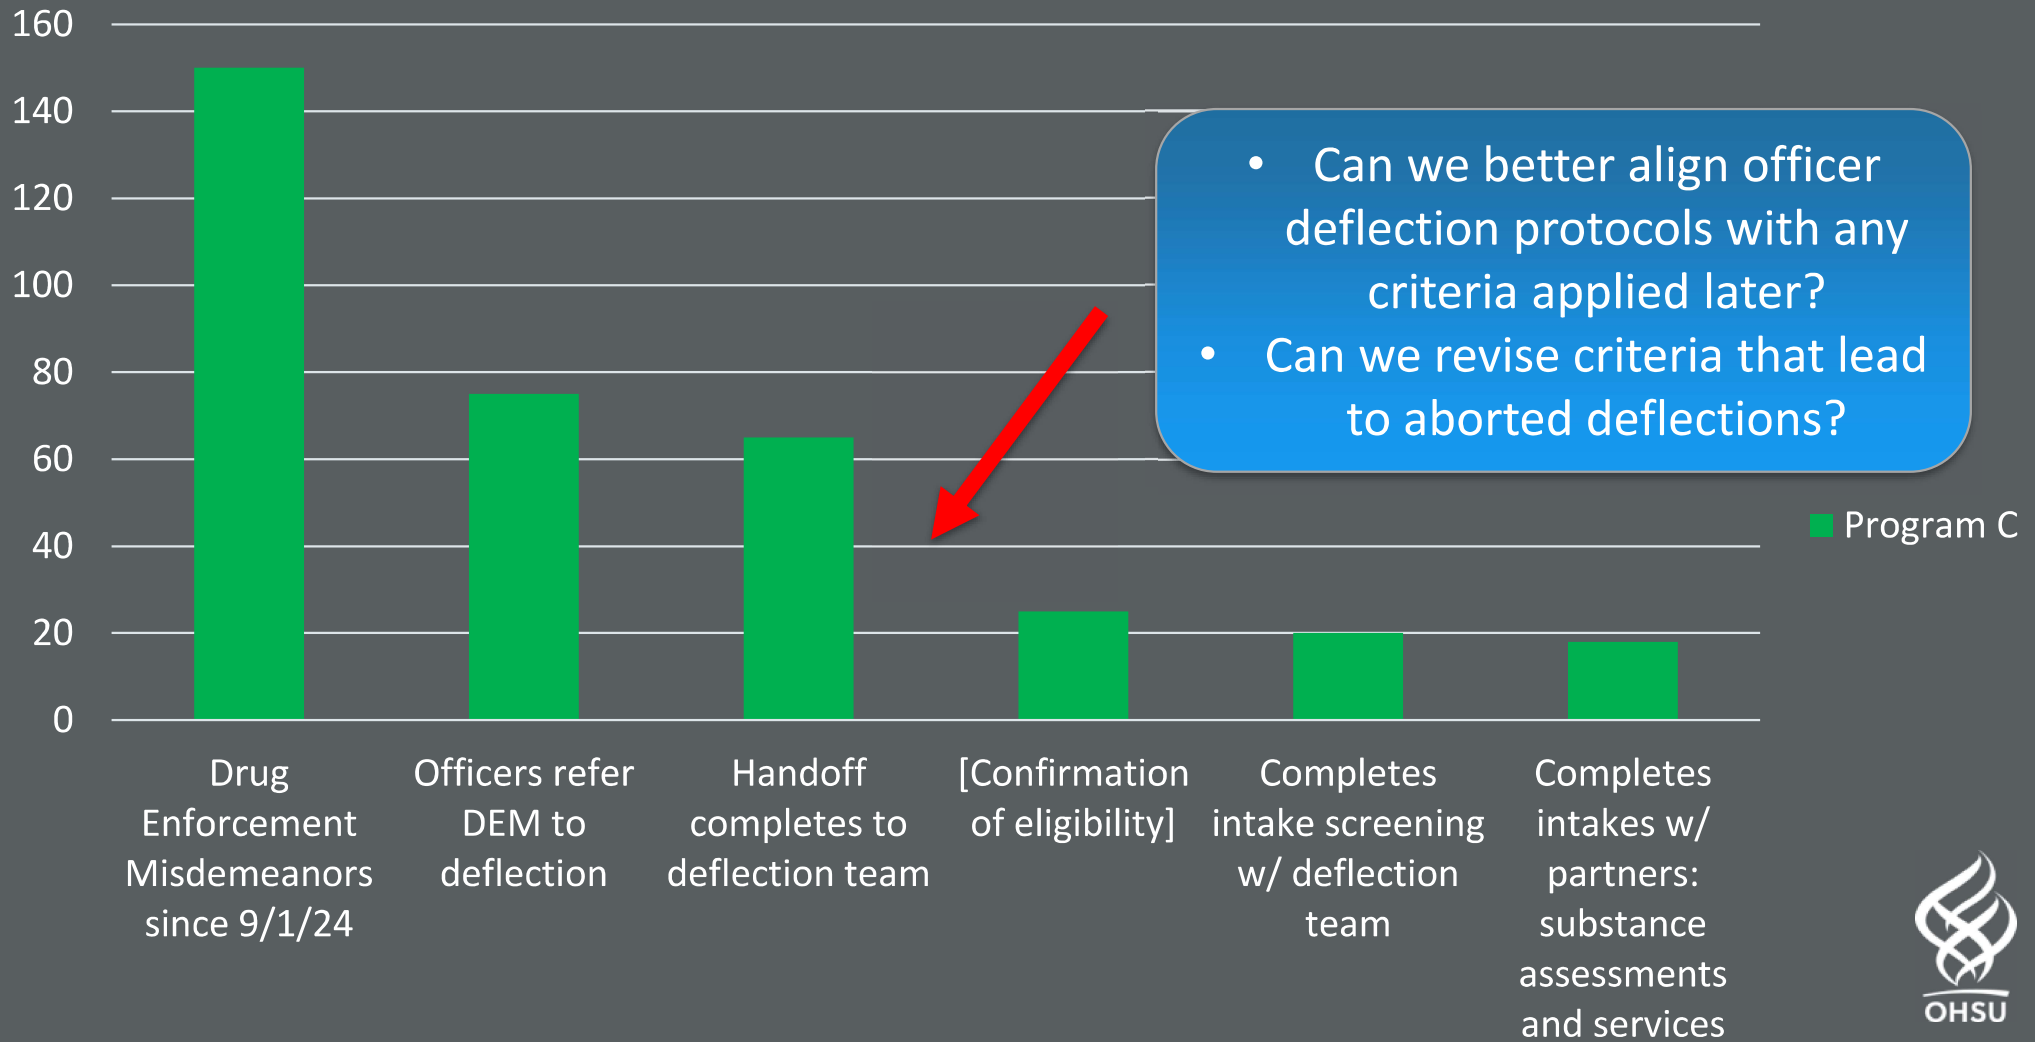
160
140
120
100
80
60
40
20
0

Drug Enforcement Misdemeanors since 9/1/24

Officers refer DEM to deflection

Handoff completes to deflection team

[Confirmation of eligibility]

Completes intake screening w/ deflection team

Completes intakes w/ partners: substance assessments and services

• Can we better align officer deflection protocols with any criteria applied later?
• Can we revise criteria that lead to aborted deflections?

Program C

OHSU